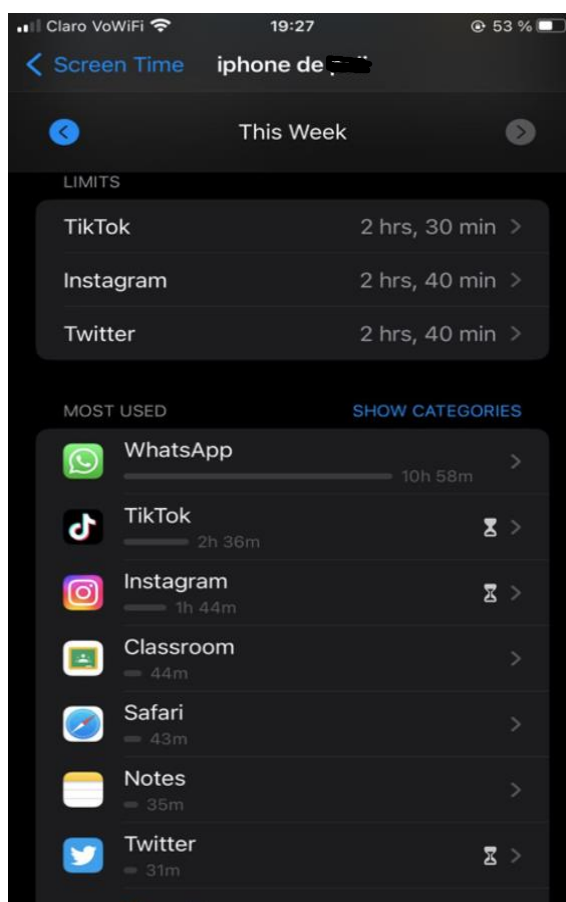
Claro VoWiFi 19:27 53 %

< Screen Time iphone de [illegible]

< This Week >

LIMITS

TikTok 2 hrs, 30 min >

Instagram 2 hrs, 40 min >

Twitter 2 hrs, 40 min >

MOST USED SHOW CATEGORIES

WhatsApp 10h 58m >

TikTok 2h 36m >

Instagram 1h 44m >

Classroom 44m >

Safari 43m >

Notes 35m >

Twitter 31m >